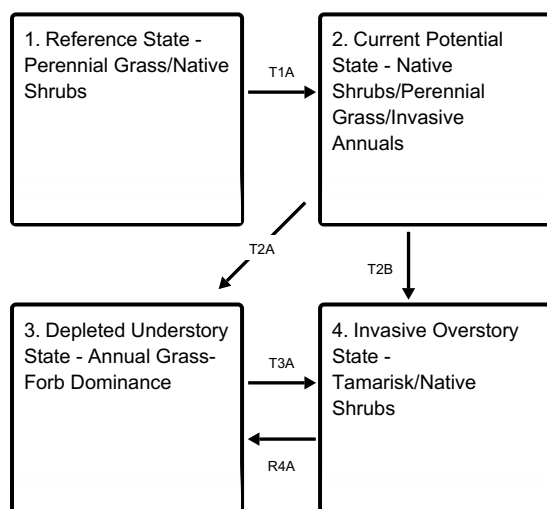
1. Reference State - Perennial Grass/Native Shrubs

T1A

2. Current Potential State - Native Shrubs/Perennial Grass/Invasive Annuals

T2A

T2B

3. Depleted Understory State - Annual Grass-Forb Dominance

T3A

R4A

4. Invasive Overstory State - Tamarisk/Native Shrubs